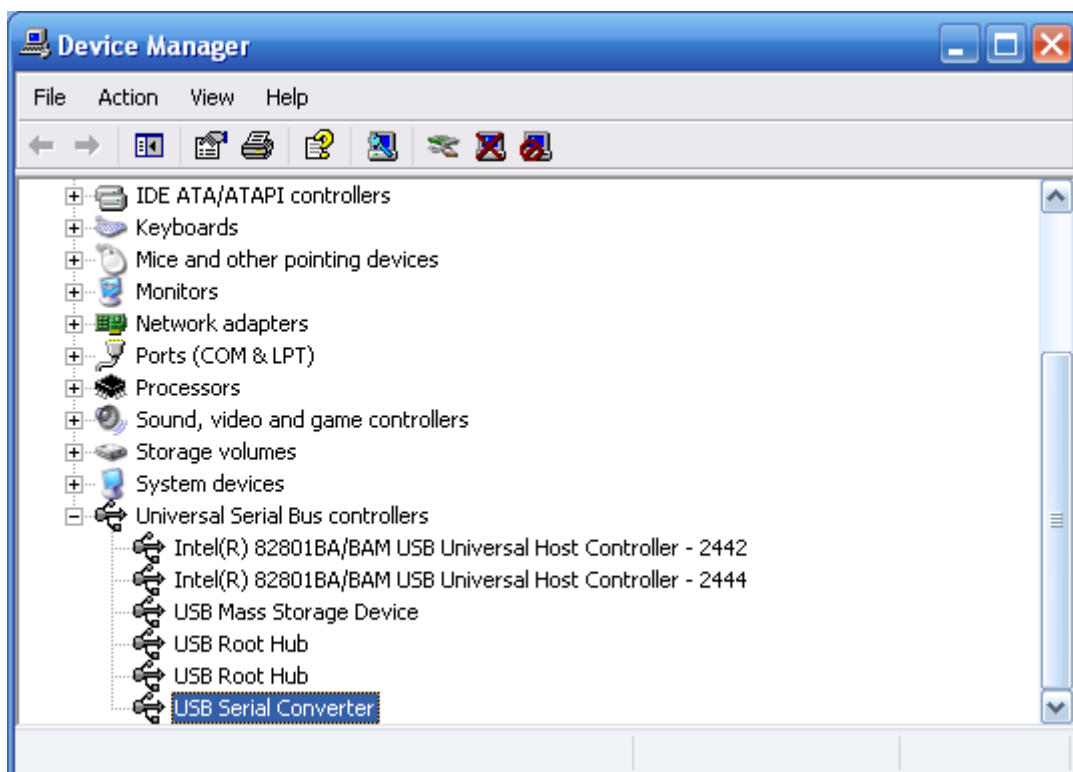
Device Manager

File Action View Help

IDE ATA/ATAPI controllers
Keyboards
Mice and other pointing devices
Monitors
Network adapters
Ports (COM & LPT)
Processors
Sound, video and game controllers
Storage volumes
System devices
Universal Serial Bus controllers
Intel(R) 82801BA/BAM USB Universal Host Controller - 2442
Intel(R) 82801BA/BAM USB Universal Host Controller - 2444
USB Mass Storage Device
USB Root Hub
USB Root Hub
USB Serial Converter